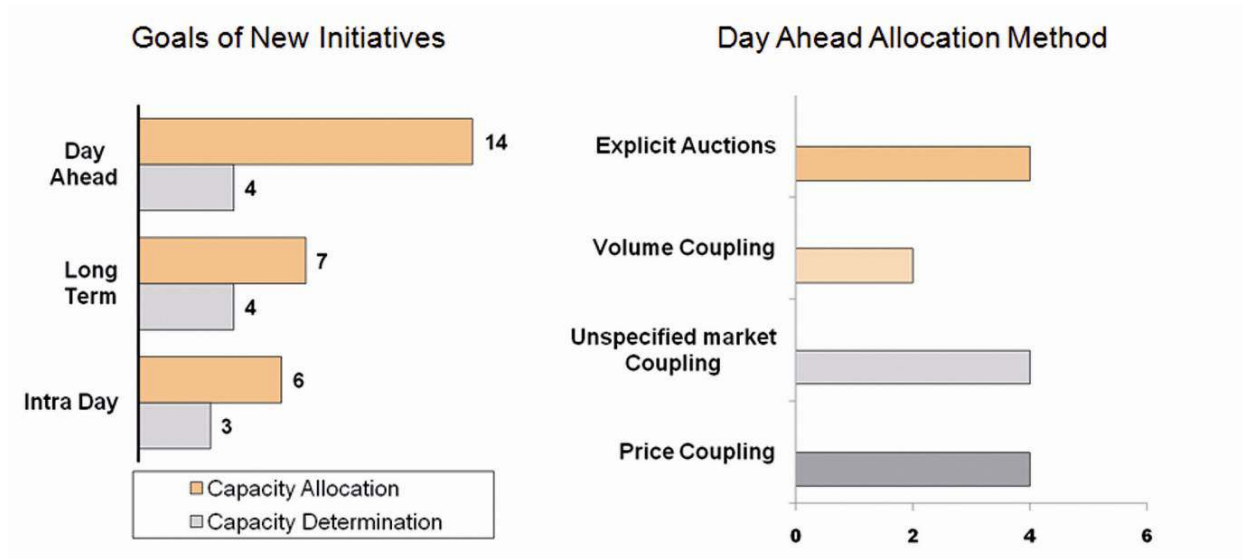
Goals of New Initiatives

Day Ahead
14
4

Long Term
7
4

Intra Day
6
3

Capacity Allocation
Capacity Determination

Day Ahead Allocation Method

Explicit Auctions

Volume Coupling

Unspecified market Coupling

Price Coupling

0
2
4
6